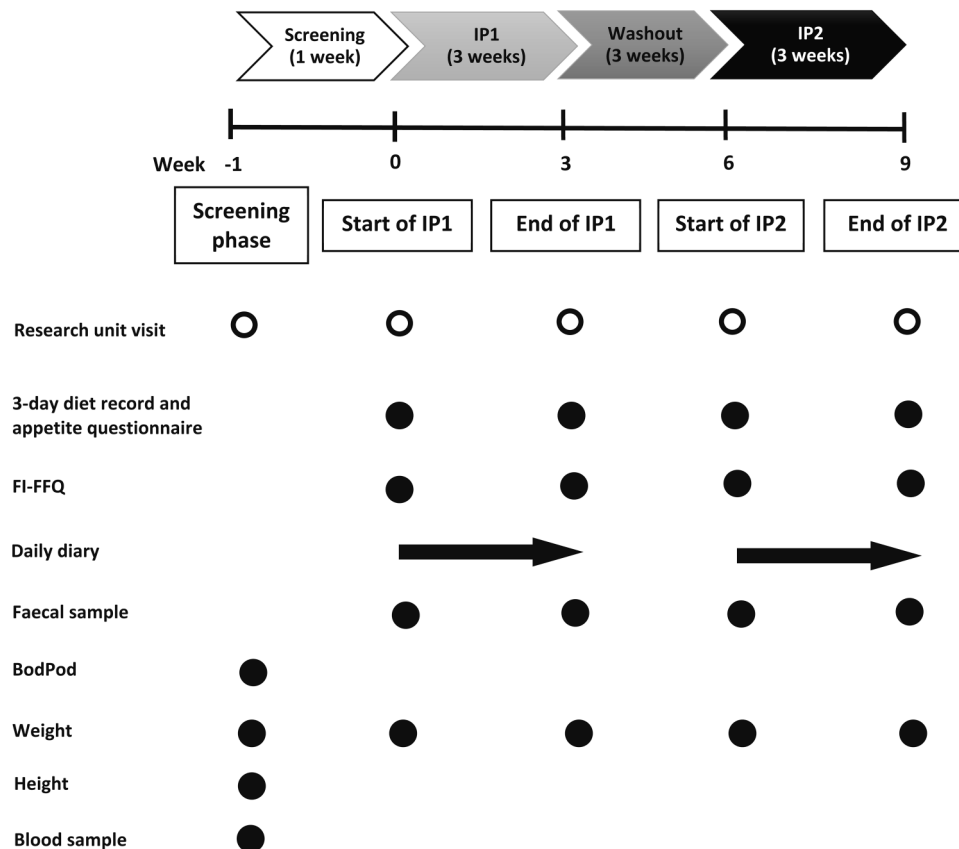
Screening (1 week)
IP1 (3 weeks)
Washout (3 weeks)
IP2 (3 weeks)

Week -1 0 3 6 9

Screening phase
Start of IP1
End of IP1
Start of IP2
End of IP2

Research unit visit

3-day diet record and appetite questionnaire

FI-FFQ

Daily diary

Faecal sample

BodPod

Weight

Height

Blood sample